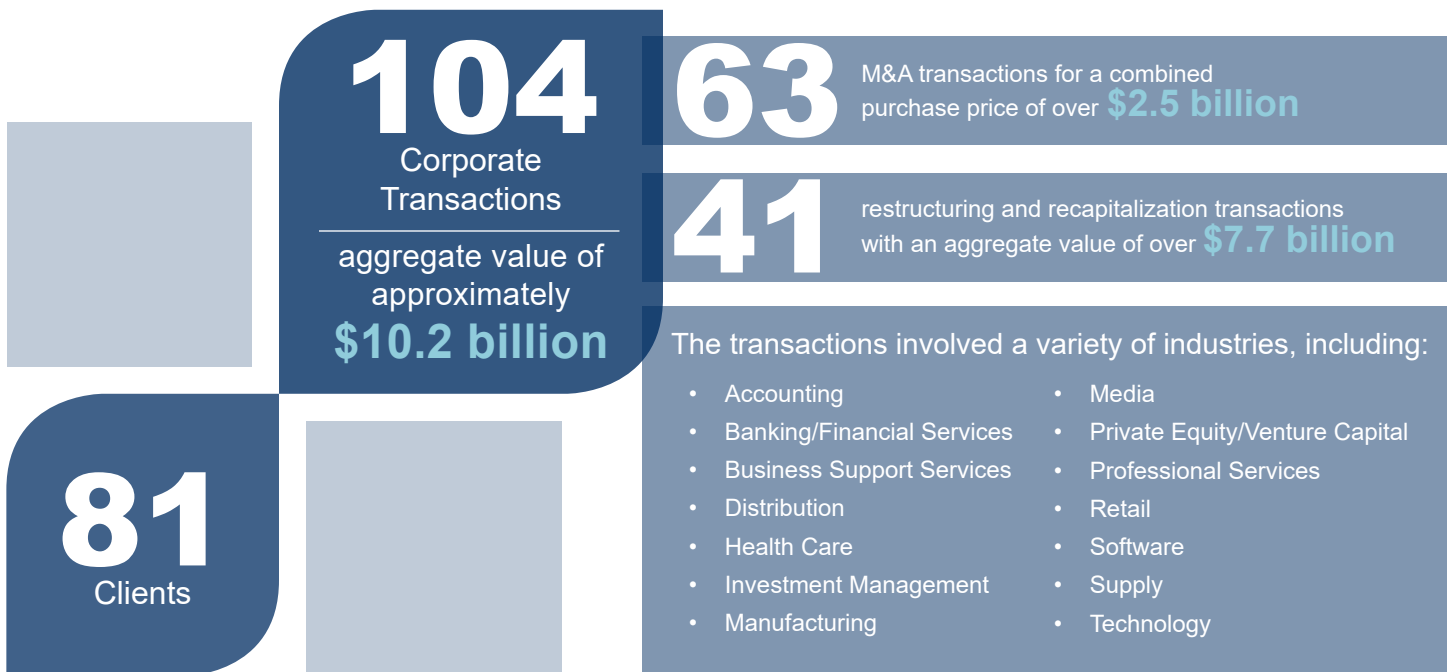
104
Corporate Transactions

aggregate value of approximately
$10.2 billion

63
M&A transactions for a combined purchase price of over $2.5 billion

41
restructuring and recapitalization transactions with an aggregate value of over $7.7 billion

81
Clients

The transactions involved a variety of industries, including:

- Accounting
- Banking/Financial Services
- Business Support Services
- Distribution
- Health Care
- Investment Management
- Manufacturing

- Media
- Private Equity/Venture Capital
- Professional Services
- Retail
- Software
- Supply
- Technology